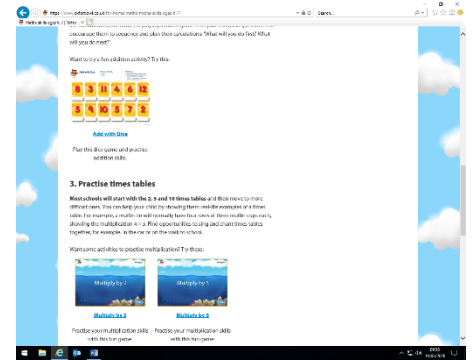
https://www.oxfordowl.co.uk/for-home/maths/maths-skills-age-6-7/

Maths skills age 6-7 | Oxfo... ×

Search...

encourage them to sequence and plan their calculations: 'What will you do first? What will you do next?'

Want to try a fun addition activity? Try this:

| 8 | 3 | 11 | 4 | 6 | 12 |
|---|---|---|---|---|---|
| 5 | 9 | 10 | 5 | 7 | 2 |

Add with Dice

Play this dice game and practise addition skills.

3. Practise times tables

Most schools will start with the 2, 5 and 10 times tables and then move to more difficult ones. You can help your child by showing them real-life examples of a times table. For example, a muffin tin will normally have four rows of three muffin cups each, showing the multiplication 4 × 3. Find opportunities to sing and chant times tables together, for example, in the car or on the walk to school.

Want some activities to practise multiplication? Try these:

Multiply by 2

Multiply by 5

Multiply by 2

Multiply by 5

Practise your multiplication skills with this fun game.

Practise your multiplication skills with this fun game.